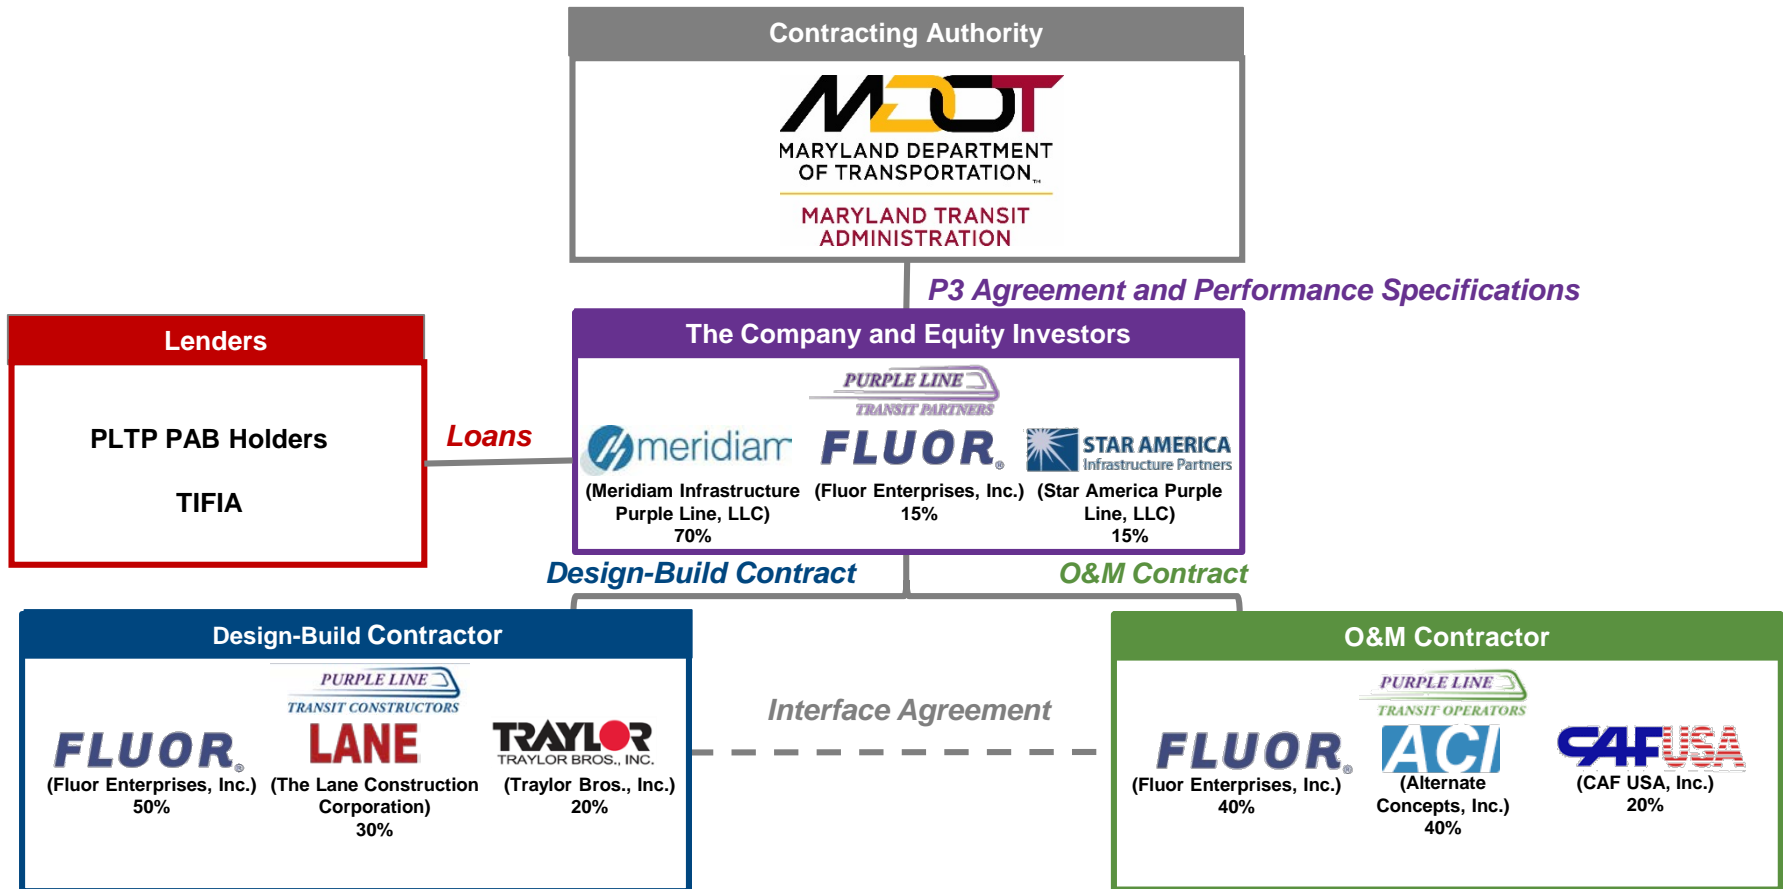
Contracting Authority

MDOT
MARYLAND DEPARTMENT OF TRANSPORTATION
MARYLAND TRANSIT ADMINISTRATION

P3 Agreement and Performance Specifications

Lenders

PLTP PAB Holders

TIFIA

Loans

The Company and Equity Investors

PURPLE LINE TRANSIT PARTNERS

meridiam

FLUOR

STAR AMERICA Infrastructure Partners

(Meridiam Infrastructure Purple Line, LLC) 70%

(Fluor Enterprises, Inc.) 15%

(Star America Purple Line, LLC) 15%

Design-Build Contract

O&M Contract

Design-Build Contractor

PURPLE LINE TRANSIT CONSTRUCTORS

FLUOR

LANE

TRAYLOR TRAYLOR BROS., INC.

(Fluor Enterprises, Inc.) 50%

(The Lane Construction Corporation) 30%

(Traylor Bros., Inc.) 20%

Interface Agreement

O&M Contractor

PURPLE LINE TRANSIT OPERATORS

FLUOR

ACI

CAF USA

(Fluor Enterprises, Inc.) 40%

(Alternate Concepts, Inc.) 40%

(CAF USA, Inc.) 20%